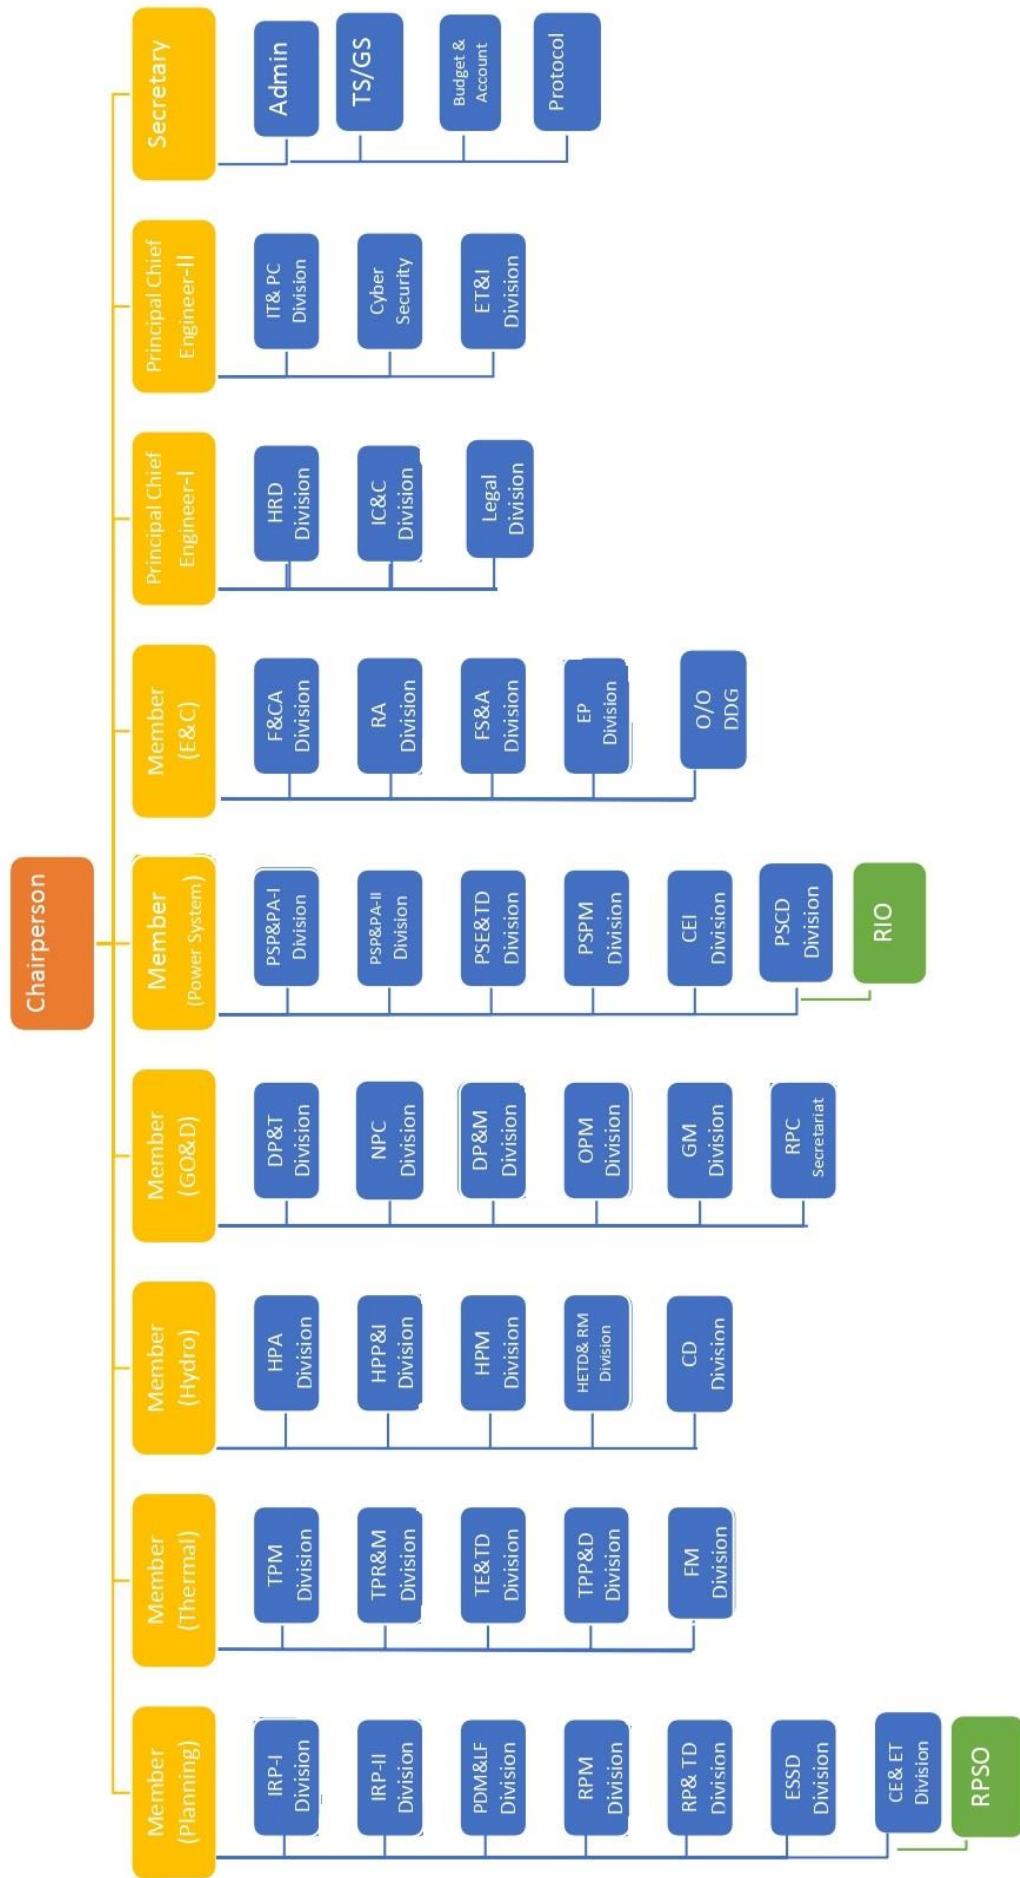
Chairperson

Secretary
Admin
TS/GS
Budget & Account
Protocol

Principal Chief Engineer-II
IT& PC Division
Cyber Security
ET&I Division

Principal Chief Engineer-I
HRD Division
IC&C Division
Legal Division

Member (E&C)
F&CA Division
RA Division
FS&A Division
EP Division
O/O DDG

Member (Power System)
PSP&PA-I Division
PSP&PA-II Division
PSE&TD Division
PSPM Division
CEI Division
PSCD Division
RIO

Member (GO&D)
DP&T Division
NPC Division
DP&M Division
OPM Division
GM Division
RPC Secretariat

Member (Hydro)
HPA Division
HPP&I Division
HPM Division
HETD& RM Division
CD Division

Member (Thermal)
TPM Division
TPR&M Division
TE&TD Division
TPP&D Division
FM Division

Member (Planning)
IRP-I Division
IRP-II Division
PDM&LF Division
RPM Division
RP& TD Division
ESSD Division
CE& ET Division
RPSO